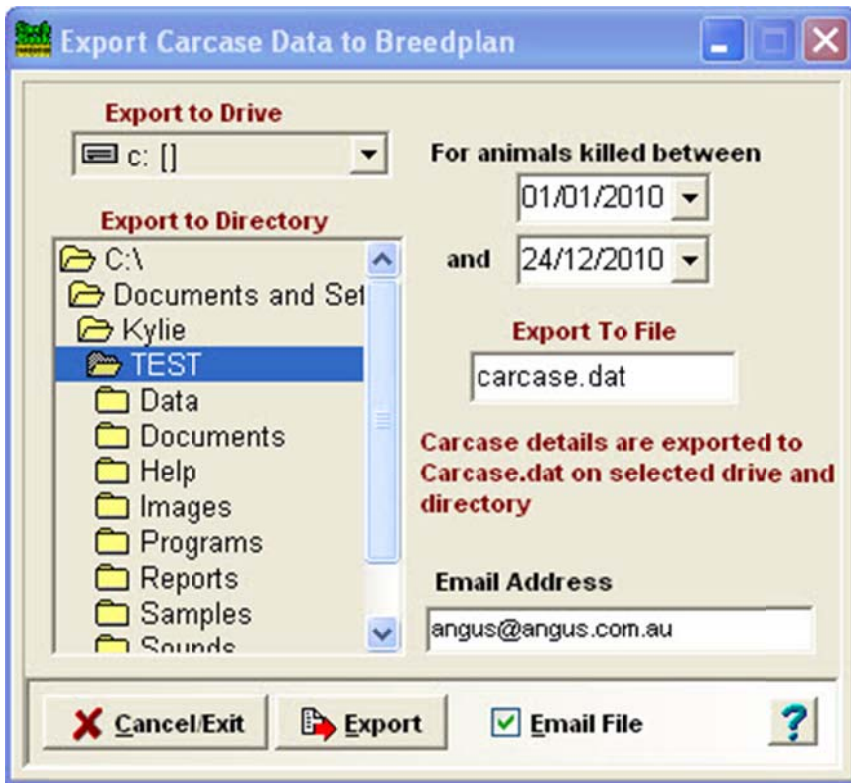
Export Carcase Data to Breedplan

Export to Drive

c: []

Export to Directory

C:\
Documents and Set
Kylie
TEST
Data
Documents
Help
Images
Programs
Reports
Samples
Sounds

For animals killed between

01/01/2010

and 24/12/2010

Export To File

carcase.dat

Carcase details are exported to Carcase.dat on selected drive and directory

Email Address

angus@angus.com.au

Cancel/Exit

Export

Email File

?